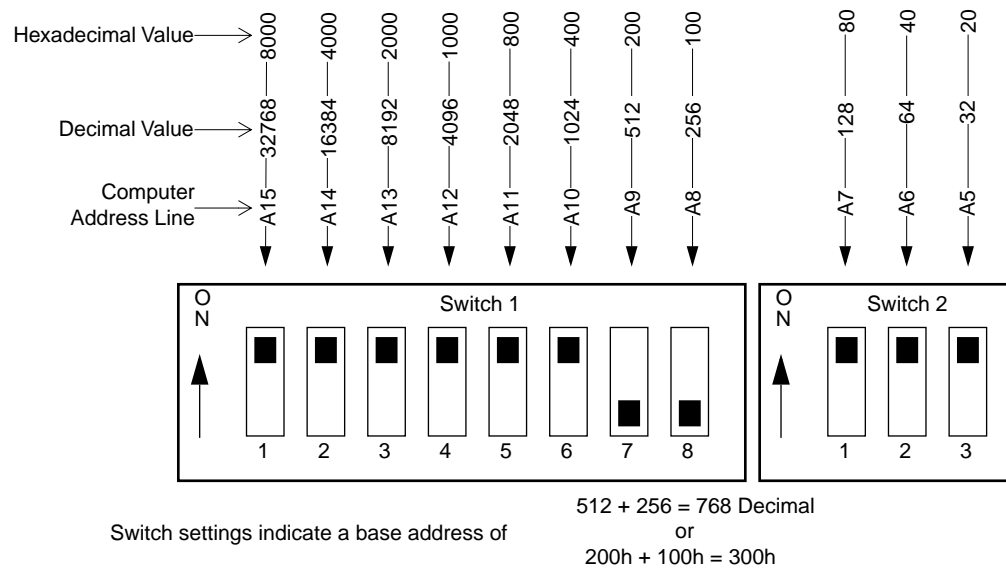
Hexadecimal Value
Decimal Value
Computer Address Line

8000
32768
A15

4000
16384
A14

2000
8192
A13

1000
4096
A12

800
2048
A11

400
1024
A10

200
512
A9

100
256
A8

80
128
A7

40
64
A6

20
32
A5

ON
Switch 1
1 2 3 4 5 6 7 8

ON
Switch 2
1 2 3

Switch settings indicate a base address of

512 + 256 = 768 Decimal
or
200h + 100h = 300h